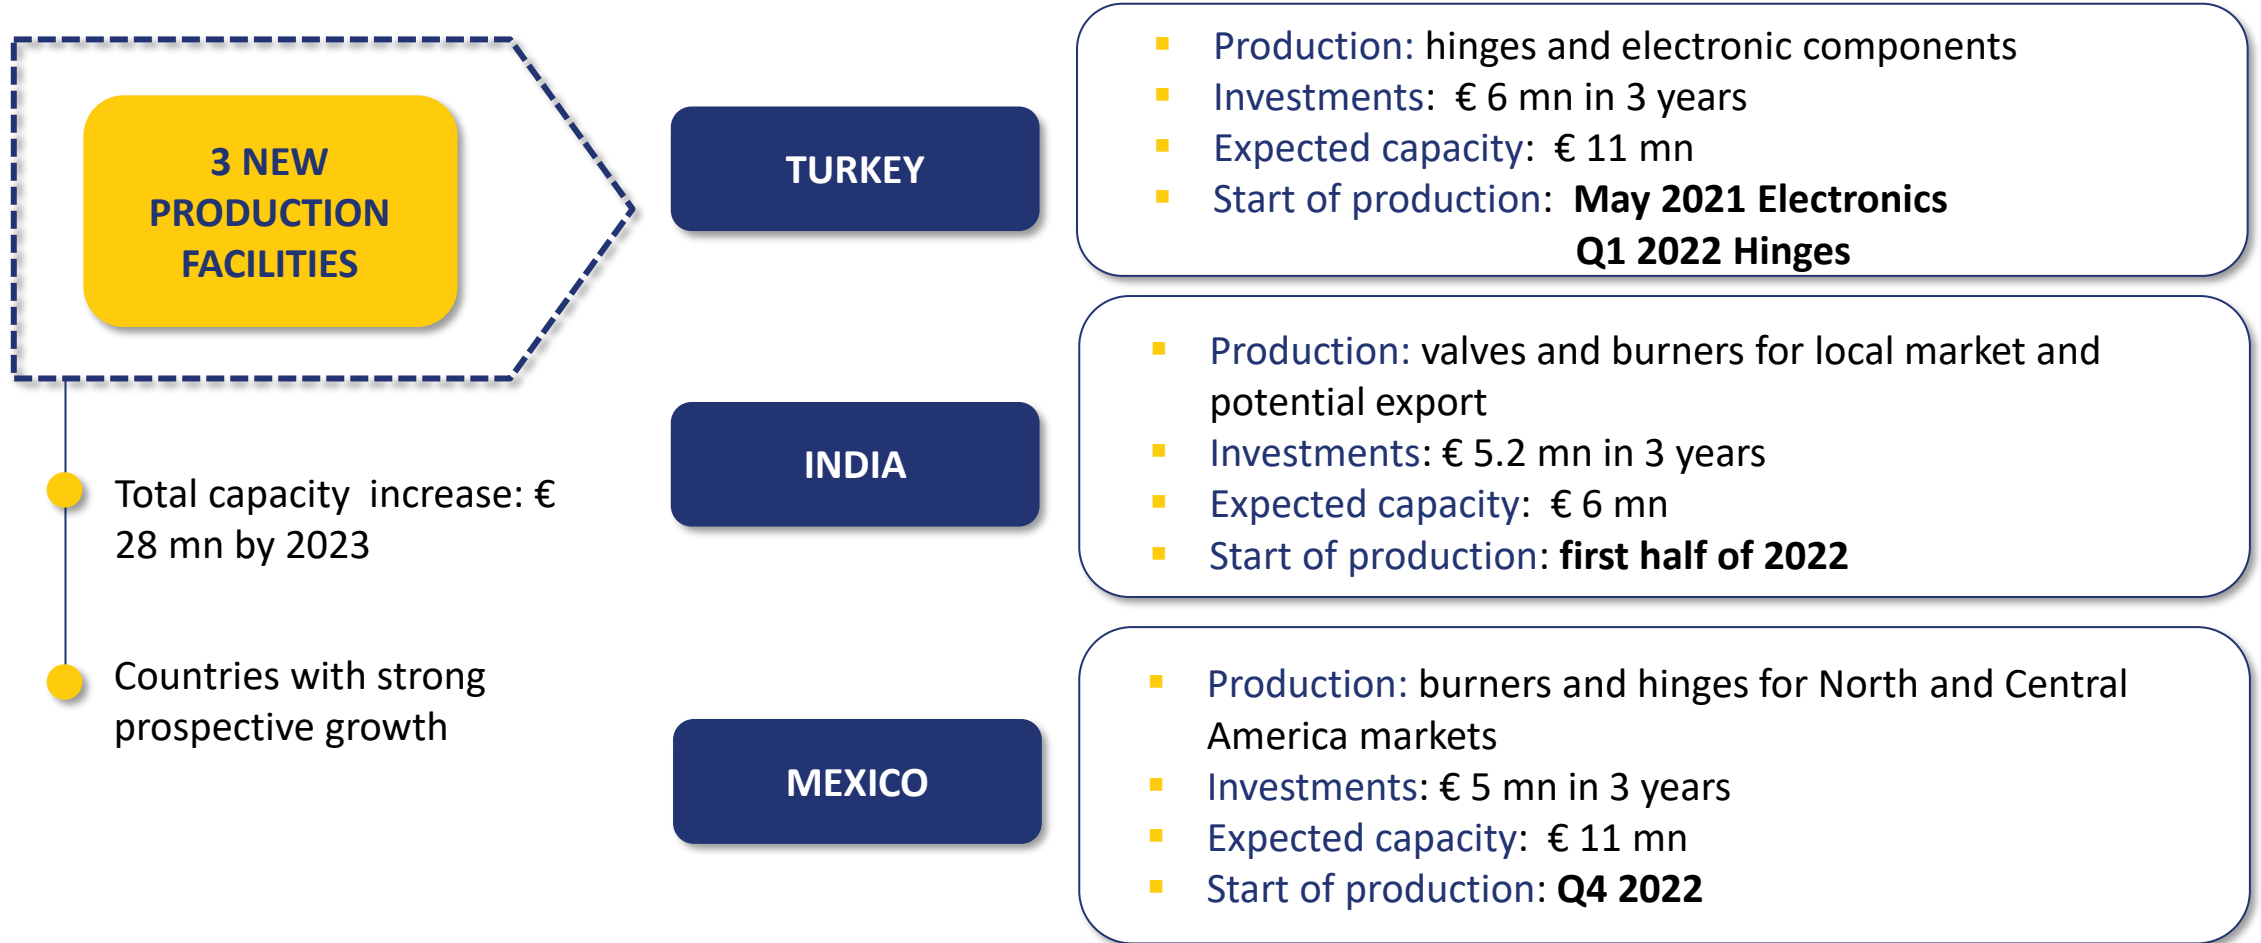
3 NEW PRODUCTION FACILITIES

Total capacity increase: € 28 mn by 2023

Countries with strong prospective growth

TURKEY

- Production: hinges and electronic components
- Investments: € 6 mn in 3 years
- Expected capacity: € 11 mn
- Start of production: **May 2021 Electronics Q1 2022 Hinges**

INDIA

- Production: valves and burners for local market and potential export
- Investments: € 5.2 mn in 3 years
- Expected capacity: € 6 mn
- Start of production: **first half of 2022**

MEXICO

- Production: burners and hinges for North and Central America markets
- Investments: € 5 mn in 3 years
- Expected capacity: € 11 mn
- Start of production: **Q4 2022**